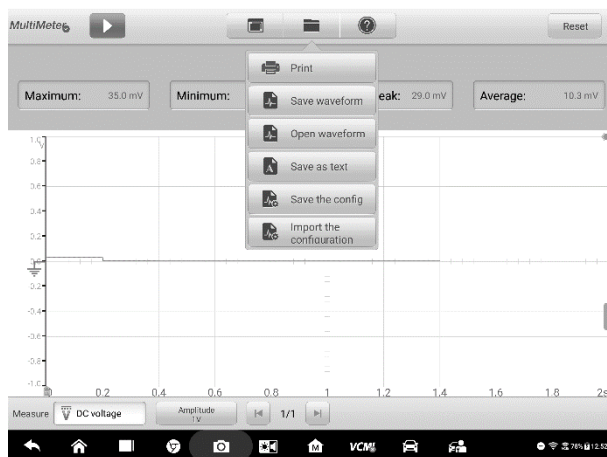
MultiMeter

Reset

Maximum: 35.0 mV

Minimum:

eak: 29.0 mV

Average: 10.3 mV

Print

Save waveform

Open waveform

Save as text

Save the config

Import the configuration

1.0
0.8
0.6
0.4
0.2
0.2
-0.4
-0.6
-0.8
-1.0

0.2 0.4 0.6 0.8 1 1.2 1.4 1.6 1.8 2s

Measure DC voltage

Amplitude 1 V

1/1

VCM

76% 12:52